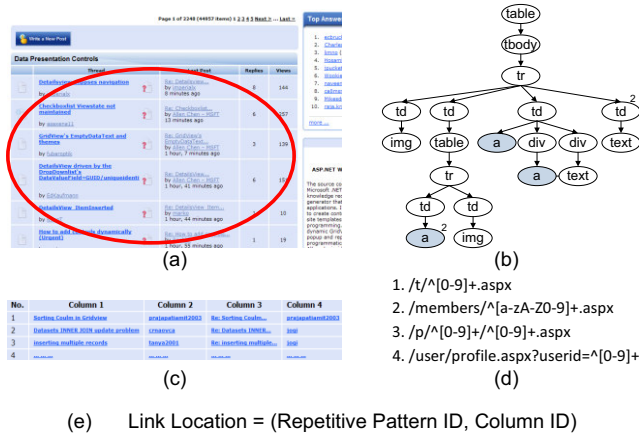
Page 1 of 2348 (46857 items) 1 2 3 4 5 Next > ... Last »

Write a New Post

Data Presentation Controls

| | Thread | | Last Post | Replies | Views |
|---|---|---|---|---|---|
| | DetailsView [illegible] navigation | | Re: DetailsView... 8 minutes ago | 8 | 144 |
| | Checkboxlist Viewstate not maintained | | Re: Checkboxlist... by Allen Chen – MSFT 10 minutes ago | 6 | 157 |
| | GridView's EmptyDataText and themes | | Re: Gridview's... by Allen Chen – MSFT 1 hour, 7 minutes ago | 3 | 139 |
| | DetailsView driven by the DropDownlist's DataValueField=GUID/uniqueidenti | | Re: DetailsView... by Allen Chen – MSFT 1 hour, 41 minutes ago | 6 | 15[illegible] |
| | DetailsView_ItemInserted | | Re: DetailsView_Item... by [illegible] 1 hour, 44 minutes ago | 1 | 10 |
| | How to add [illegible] dynamically (Urgent) | | Re: How to add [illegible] 1 hour, 55 minutes ago | 1 | 19 |

Top Answe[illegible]

more...

ASP.NET W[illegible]

(a)

table
tbody
tr
td
td
td
td
2
img
table
a
div
div
text
tr
a
text
td
td
a
2
img

(b)

1. /t/^[0-9]+.aspx
2. /members/^[a-zA-Z0-9]+.aspx
3. /p/^[0-9]+/^[0-9]+.aspx
4. /user/profile.aspx?userid=^[0-9]+

(d)

| No. | Column 1 | Column 2 | Column 3 | Column 4 |
|---|---|---|---|---|
| 1 | Sorting Coulm in Gridview | prajapatiamit2003 | Re: Sorting Coulm... | prajapatiamit2003 |
| 2 | Datasets INNER JOIN update problem | crnaziva | Re: Datasets INNER... | jogi |
| 3 | inserting multiple records | tanya2001 | Re: inserting multiple... | jogi |
| 4 | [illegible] | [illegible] | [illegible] | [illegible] |

(c)

(e) Link Location = (Repetitive Pattern ID, Column ID)